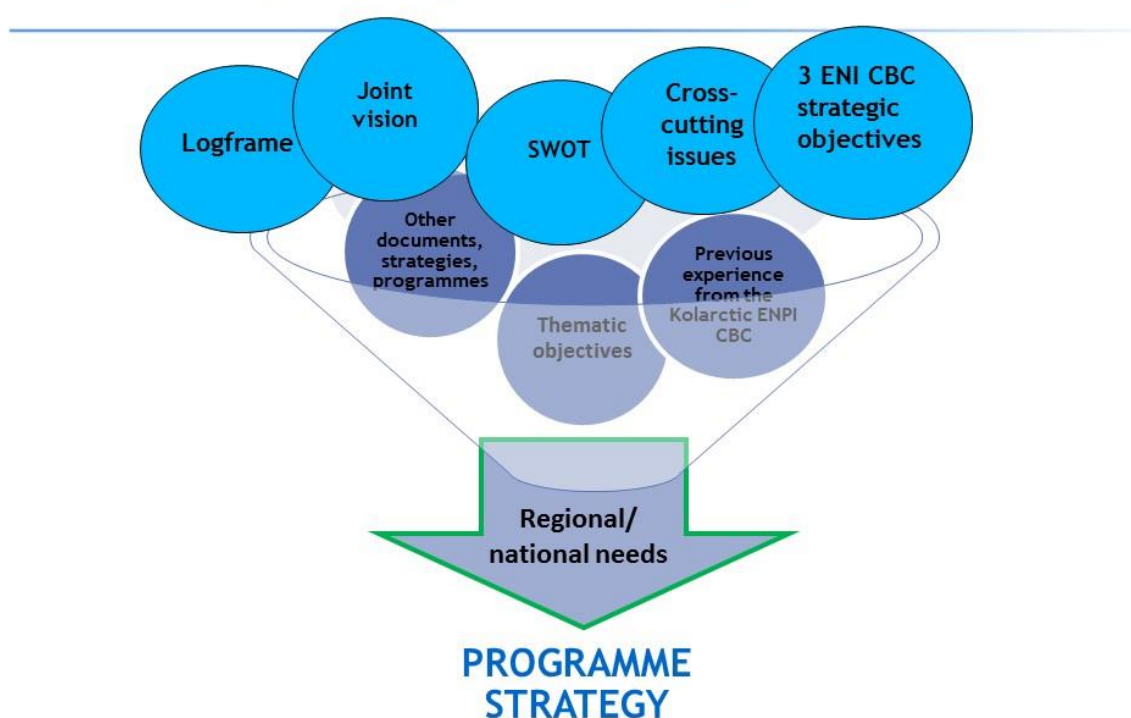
Logframe

Joint vision

SWOT

Cross-cutting issues

3 ENI CBC strategic objectives

Other documents, strategies, programmes

Previous experience from the Kolarctic ENPI CBC

Thematic objectives

Regional/ national needs

PROGRAMME STRATEGY